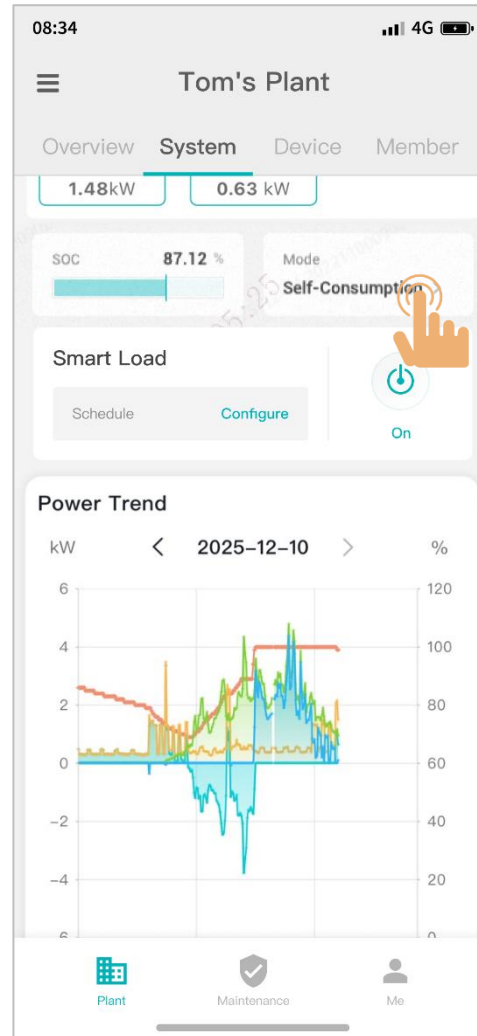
08:34

4G

Tom's Plant

Overview System Device Member

1.48kW

0.63 kW

SOC 87.12 %

Mode
Self-Consumption

Smart Load

Schedule Configure

On

Power Trend

kW

2025-12-10

%

6
4
2
0
−2
−4
-6

120
100
80
60
40
20
0

Plant

Maintenance

Me